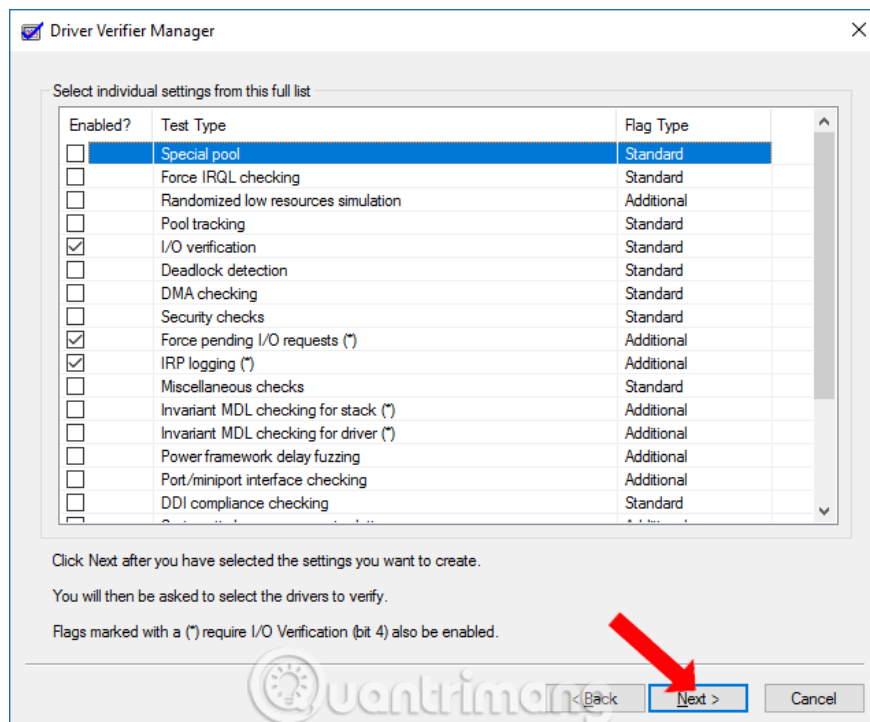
Driver Verifier Manager

Select individual settings from this full list

| Enabled? | Test Type | Flag Type |
|---|---|---|
| ☐ | Special pool | Standard |
| ☐ | Force IRQL checking | Standard |
| ☐ | Randomized low resources simulation | Additional |
| ☐ | Pool tracking | Standard |
| ☑ | I/O verification | Standard |
| ☐ | Deadlock detection | Standard |
| ☐ | DMA checking | Standard |
| ☐ | Security checks | Standard |
| ☑ | Force pending I/O requests (*) | Additional |
| ☑ | IRP logging (*) | Additional |
| ☐ | Miscellaneous checks | Standard |
| ☐ | Invariant MDL checking for stack (*) | Additional |
| ☐ | Invariant MDL checking for driver (*) | Additional |
| ☐ | Power framework delay fuzzing | Additional |
| ☐ | Port/miniport interface checking | Additional |
| ☐ | DDI compliance checking | Standard |
| ☐ | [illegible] | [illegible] |

Click Next after you have selected the settings you want to create.

You will then be asked to select the drivers to verify.

Flags marked with a (*) require I/O Verification (bit 4) also be enabled.

Quantrimang

< Back

Next >

Cancel